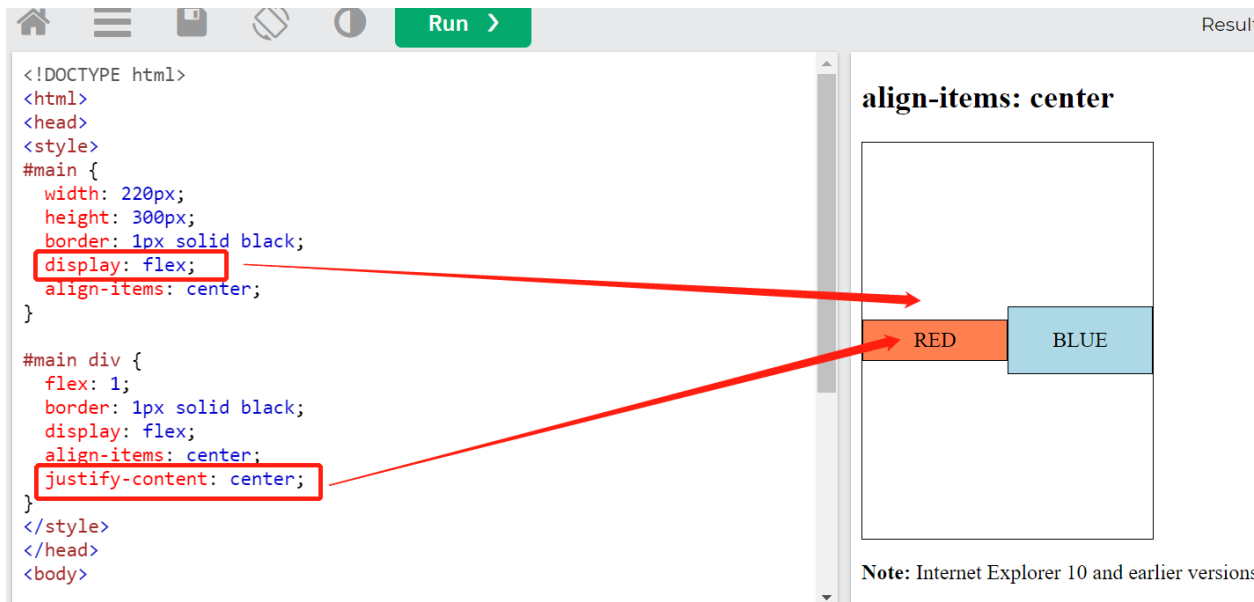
Run ❯

Resul

<!DOCTYPE html>
<html>
<head>
<style>
#main {
  width: 220px;
  height: 300px;
  border: 1px solid black;
  display: flex;
  align-items: center;
}

#main div {
  flex: 1;
  border: 1px solid black;
  display: flex;
  align-items: center;
  justify-content: center;
}
</style>
</head>
<body>

align-items: center

RED

BLUE

Note: Internet Explorer 10 and earlier versions